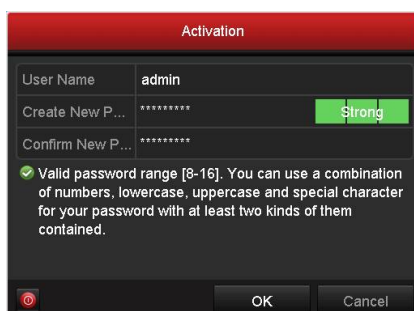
Activation

| User Name | admin |
|---|---|
| Create New P... | \*\*\*\*\*\*\*\*\* Strong |
| Confirm New P... | \*\*\*\*\*\*\*\*\* |

Valid password range [8-16]. You can use a combination of numbers, lowercase, uppercase and special character for your password with at least two kinds of them contained.

OK Cancel